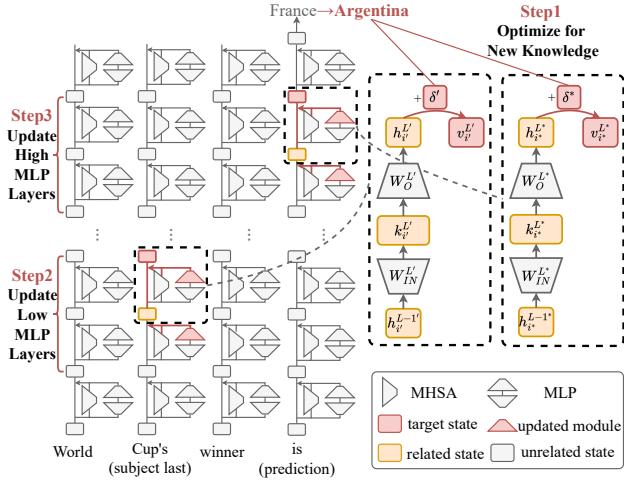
France→Argentina

Step1
Optimize for
New Knowledge

Step3
Update
High
MLP
Layers

Step2
Update
Low
MLP
Layers

$+\delta'$

$h_{i'}^{L'}$

$v_{i'}^{L'}$

$W_O^{L'}$

$k_{i'}^{L'}$

$W_{IN}^{L'}$

$h_{i'}^{L-1'}$

$+\delta^*$

$h_{i^*}^{L^*}$

$v_{i^*}^{L^*}$

$W_O^{L^*}$

$k_{i^*}^{L^*}$

$W_{IN}^{L^*}$

$h_{i^*}^{L-1^*}$

World

Cup's
(subject last)

winner

is
(prediction)

MHSA

MLP

target state

updated module

related state

unrelated state